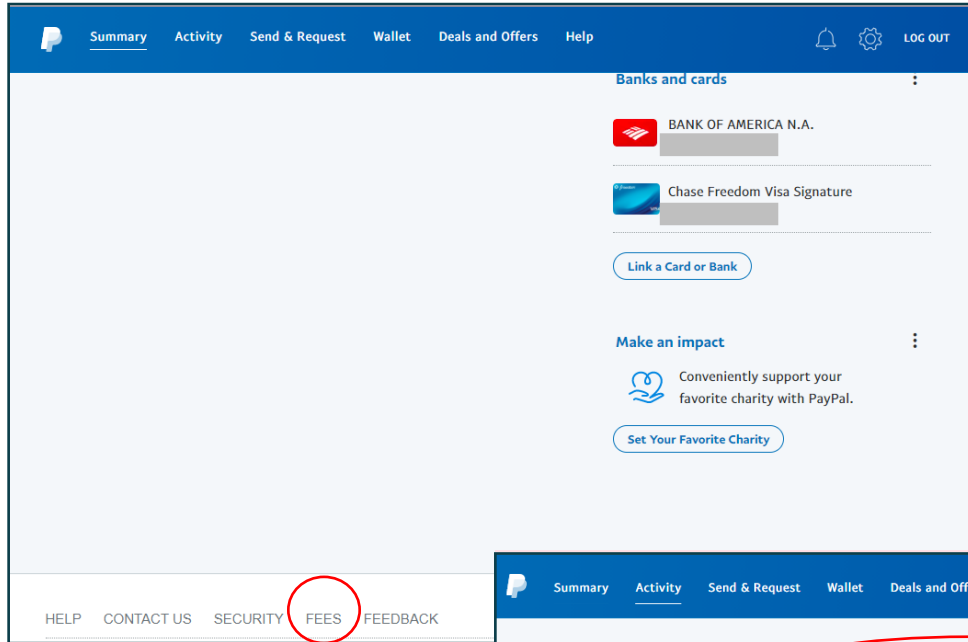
Summary Activity Send & Request Wallet Deals and Offers Help LOG OUT

Banks and cards

BANK OF AMERICA N.A.

Chase Freedom Visa Signature

Link a Card or Bank

Make an impact

Conveniently support your favorite charity with PayPal.

Set Your Favorite Charity

HELP CONTACT US SECURITY FEES FEEDBACK

Summary Activity Send & Request Wallet Deals and Off